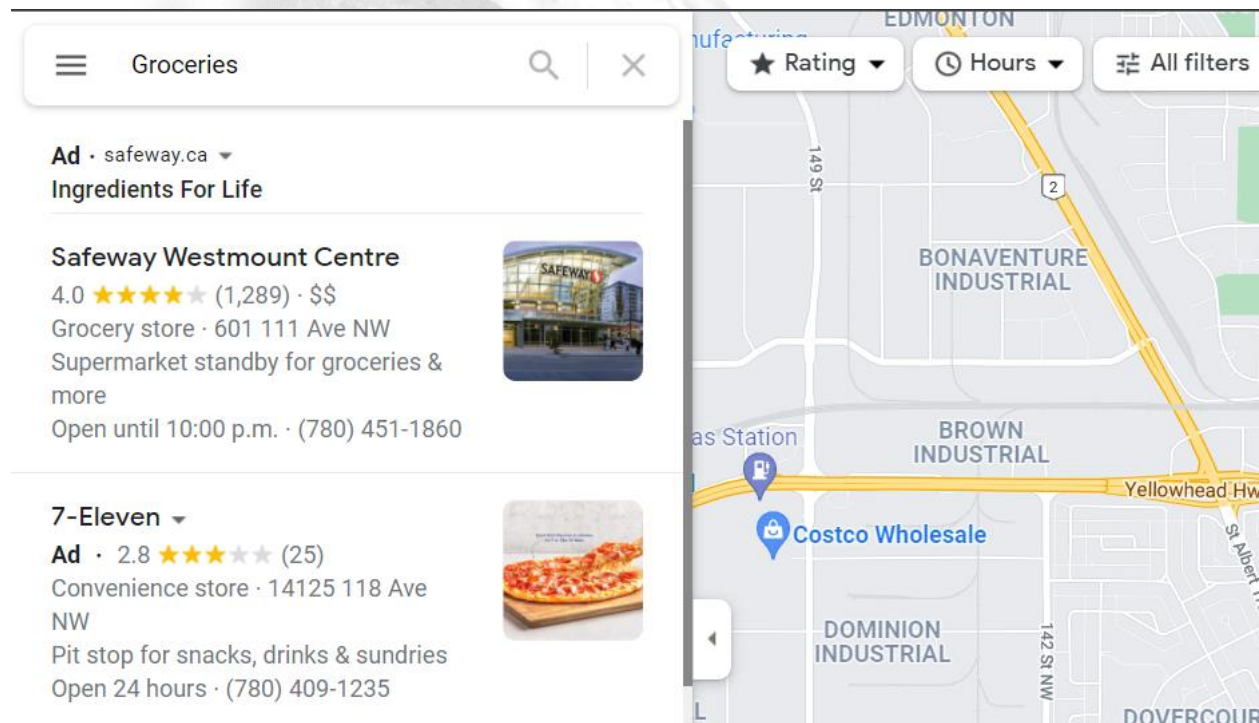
Groceries

Ad · safeway.ca
Ingredients For Life

Safeway Westmount Centre
4.0 ★★★★★ (1,289) · $$
Grocery store · 601 111 Ave NW
Supermarket standby for groceries & more
Open until 10:00 p.m. · (780) 451-1860

SAFEWAY

7-Eleven
Ad · 2.8 ★★★★★ (25)
Convenience store · 14125 118 Ave NW
Pit stop for snacks, drinks & sundries
Open 24 hours · (780) 409-1235

Rating
Hours
All filters

EDMONTON
nufacturing
149 St
2
BONAVENTURE INDUSTRIAL
BROWN INDUSTRIAL
as Station
Yellowhead Hw
Costco Wholesale
St Albert Tr
DOMINION INDUSTRIAL
142 St NW
DOVERCOU
L